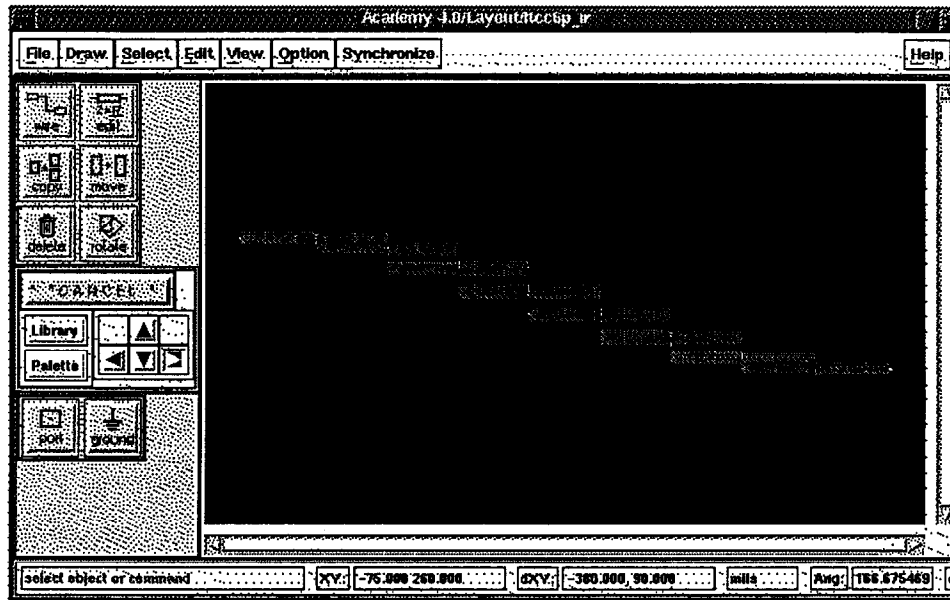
Academy 4.0/Layout/tccSp_ir

File Draw Select Edit View Option Synchronize Help

wire edit
copy move
delete rotate

* C A N C E L *

Library
Palette

port ground

select object or command XY: -76.000 260.000 dXY: -380.000, 90.000 mils Ang: 166.675469